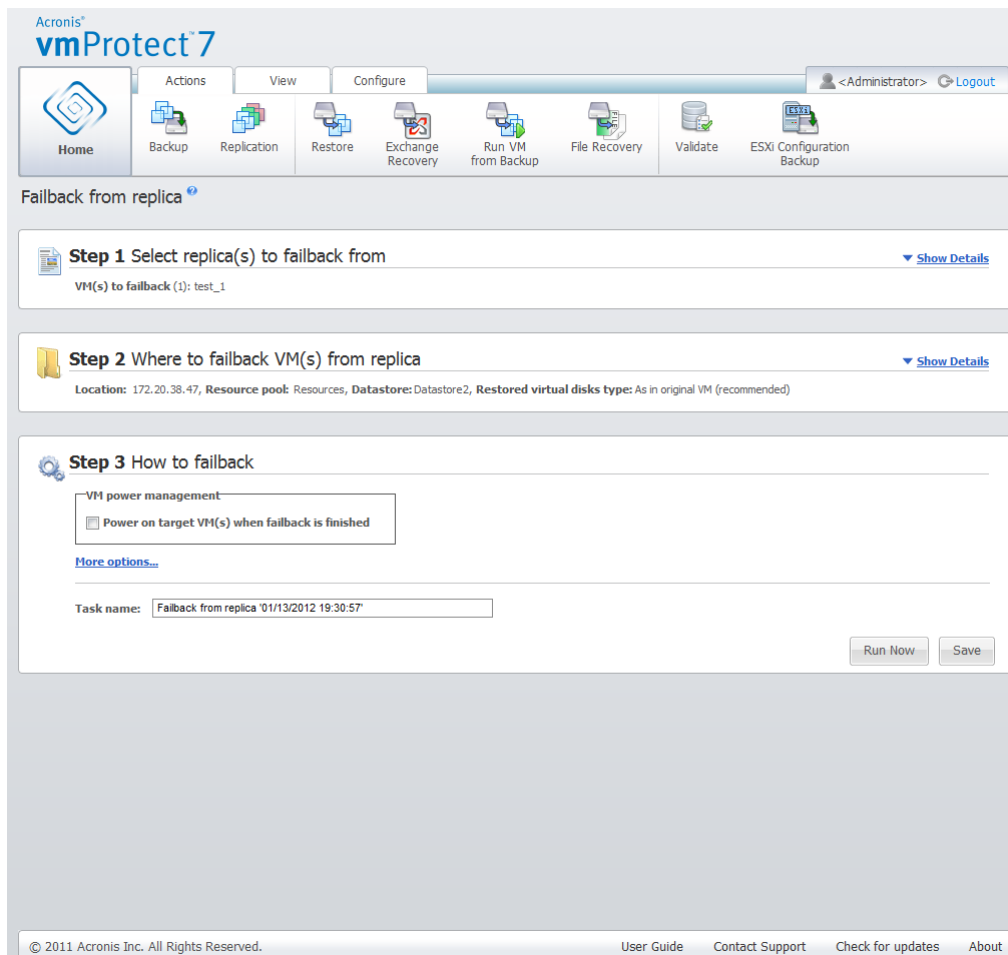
Acronis®
vmProtect™ 7

Actions | View | Configure

<Administrator> Logout

Home

Backup
Replication
Restore
Exchange Recovery
Run VM from Backup
File Recovery
Validate
ESXi Configuration Backup

Failback from replica

Step 1 Select replica(s) to failback from

Show Details

VM(s) to failback (1): test_1

Step 2 Where to failback VM(s) from replica

Show Details

Location: 172.20.38.47, Resource pool: Resources, Datastore: Datastore2, Restored virtual disks type: As in original VM (recommended)

Step 3 How to failback

VM power management

Power on target VM(s) when failback is finished

More options...

Task name: Failback from replica '01/13/2012 19:30:57'

Run Now
Save

© 2011 Acronis Inc. All Rights Reserved.

User Guide
Contact Support
Check for updates
About